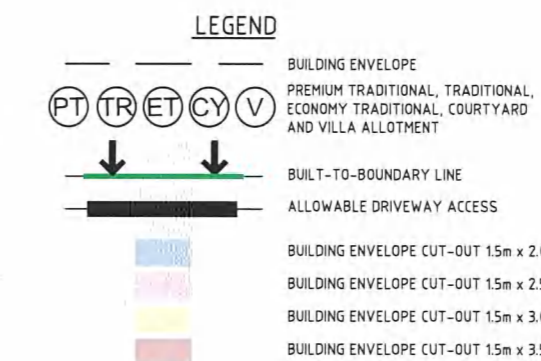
LEGEND

BUILDING ENVELOPE

PT TR ET CY V

PREMIUM TRADITIONAL, TRADITIONAL, ECONOMY TRADITIONAL, COURTYARD AND VILLA ALLOTMENT

BUILT-TO-BOUNDARY LINE

ALLOWABLE DRIVEWAY ACCESS

BUILDING ENVELOPE CUT-OUT 1.5m x 2.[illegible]

BUILDING ENVELOPE CUT-OUT 1.5m x 2.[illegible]

BUILDING ENVELOPE CUT-OUT 1.5m x 3.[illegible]

BUILDING ENVELOPE CUT-OUT 1.5m x 3.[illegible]